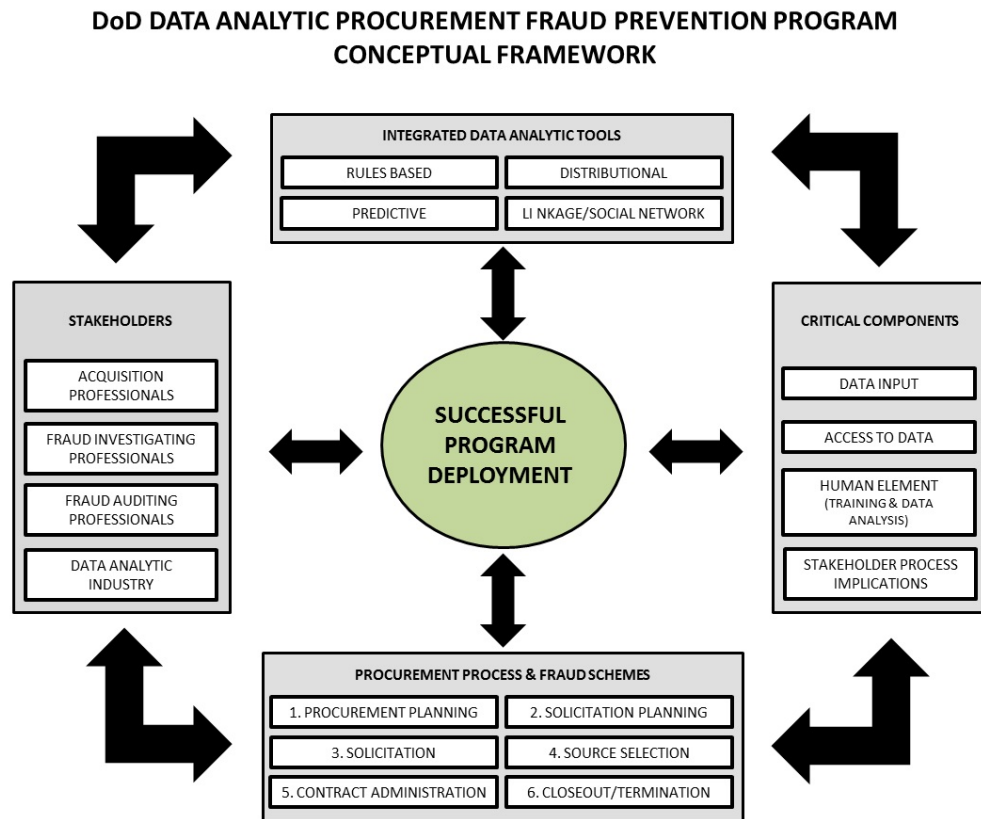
DoD DATA ANALYTIC PROCUREMENT FRAUD PREVENTION PROGRAM CONCEPTUAL FRAMEWORK

INTEGRATED DATA ANALYTIC TOOLS

RULES BASED

DISTRIBUTIONAL

PREDICTIVE

LI NKAGE/SOCIAL NETWORK

STAKEHOLDERS

ACQUISITION PROFESSIONALS

FRAUD INVESTIGATING PROFESSIONALS

FRAUD AUDITING PROFESSIONALS

DATA ANALYTIC INDUSTRY

SUCCESSFUL PROGRAM DEPLOYMENT

CRITICAL COMPONENTS

DATA INPUT

ACCESS TO DATA

HUMAN ELEMENT (TRAINING & DATA ANALYSIS)

STAKEHOLDER PROCESS IMPLICATIONS

PROCUREMENT PROCESS & FRAUD SCHEMES

1. PROCUREMENT PLANNING

2. SOLICITATION PLANNING

3. SOLICITATION

4. SOURCE SELECTION

5. CONTRACT ADMINISTRATION

6. CLOSEOUT/TERMINATION